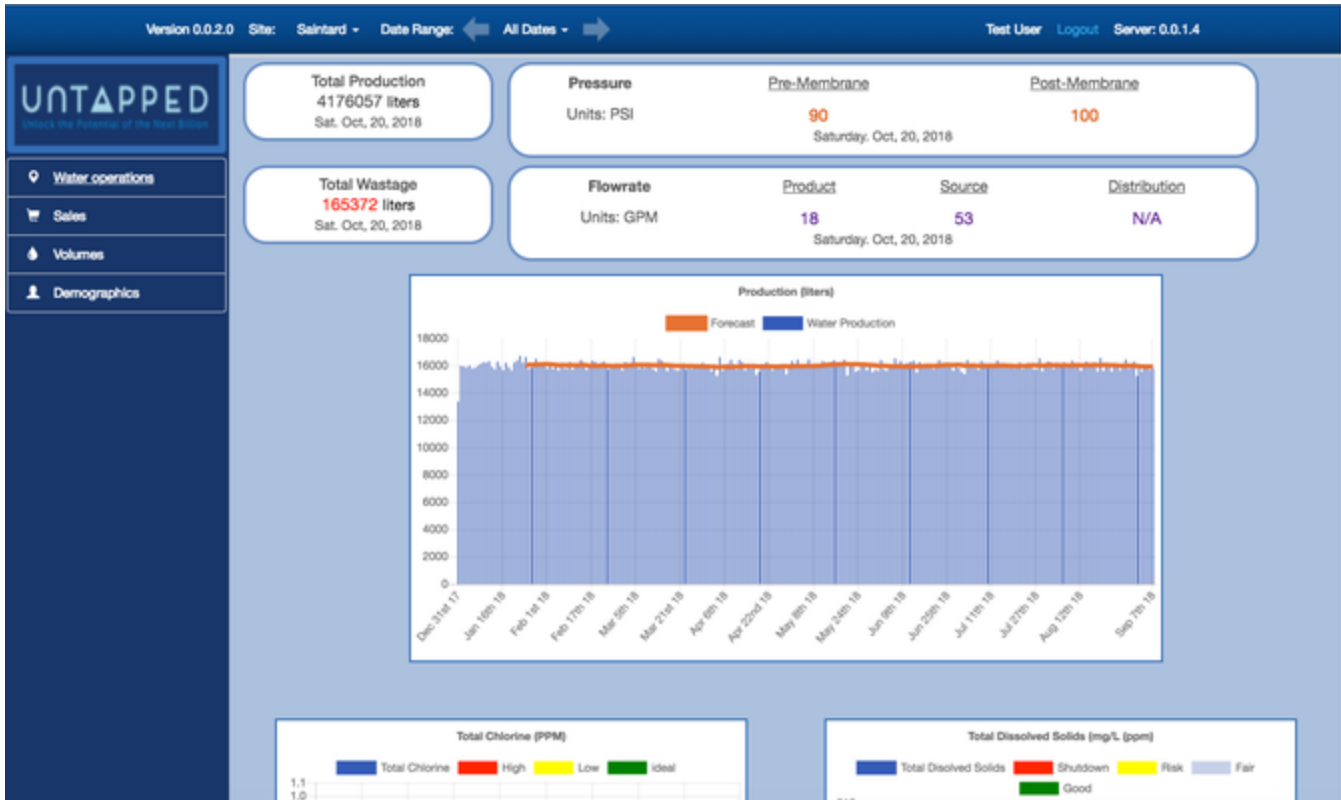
Version 0.0.2.0 Site: Saintard ▾ Date Range: All Dates ▾ Test User Logout Server: 0.0.1.4

UNTAPPED
Unlock the Potential of the Next Billion

Water operations
Sales
Volumes
Demographics

Total Production
4176057 liters
Sat. Oct, 20, 2018

Pressure
Units: PSI
Pre-Membrane
90
Post-Membrane
100
Saturday. Oct, 20, 2018

Total Wastage
165372 liters
Sat. Oct, 20, 2018

Flowrate
Units: GPM
Product
18
Source
53
Distribution
N/A
Saturday. Oct, 20, 2018

Production (liters)
Forecast Water Production
18000
16000
14000
12000
10000
8000
6000
4000
2000
0
Dec 31st 17
Jan 16th 18
Feb 1st 18
Feb 17th 18
Mar 5th 18
Mar 21st 18
Apr 6th 18
Apr 22nd 18
May 8th 18
May 24th 18
Jun 9th 18
Jun 25th 18
Jul 11th 18
Jul 27th 18
Aug 12th 18
Sep 7th 18

Total Chlorine (PPM)
Total Chlorine High Low ideal
1.1
1.0

Total Dissolved Solids (mg/L (ppm)
Total Disolved Solids Shutdown Risk Fair
Good